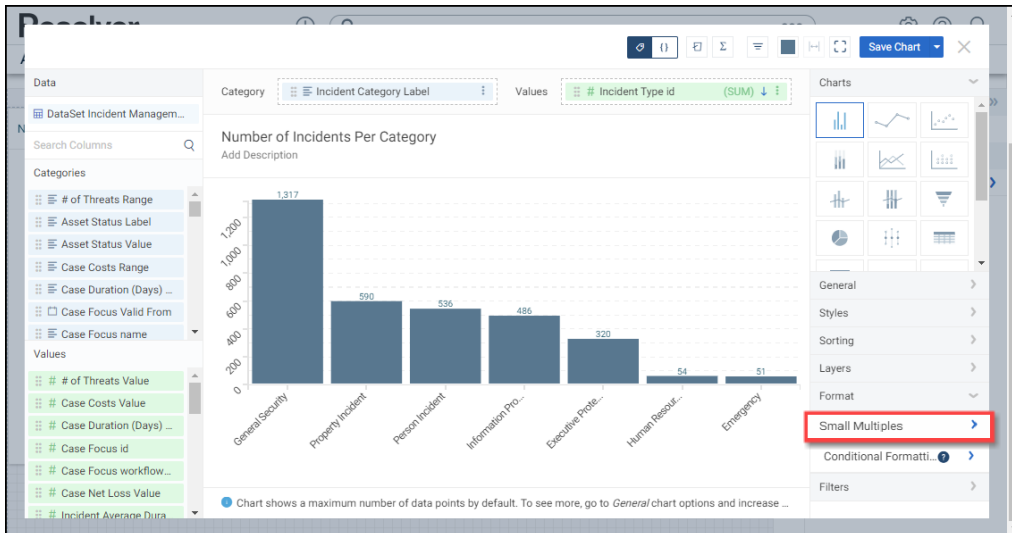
Save Chart

Data

DataSet Incident Managem...

Search Columns

Categories

# of Threats Range

Asset Status Label

Asset Status Value

Case Costs Range

Case Duration (Days) ...

Case Focus Valid From

Case Focus name

Values

# of Threats Value

Case Costs Value

Case Duration (Days) ...

Case Focus id

Case Focus workflow...

Case Net Loss Value

Incident Average Dura...

Category

Incident Category Label

Values

Incident Type id

(SUM)

Number of Incidents Per Category

Add Description

| General Security | Property Incident | Person Incident | Information Pro... | Executive Prote... | Human Resour... | Emergency |
|---|---|---|---|---|---|---|
| 1,317 | 590 | 536 | 486 | 320 | 54 | 51 |

1,200
1,000
800
600
400
200
0

Chart shows a maximum number of data points by default. To see more, go to *General* chart options and increase ...

Charts

General

Styles

Sorting

Layers

Format

Small Multiples

Conditional Formatti...

Filters